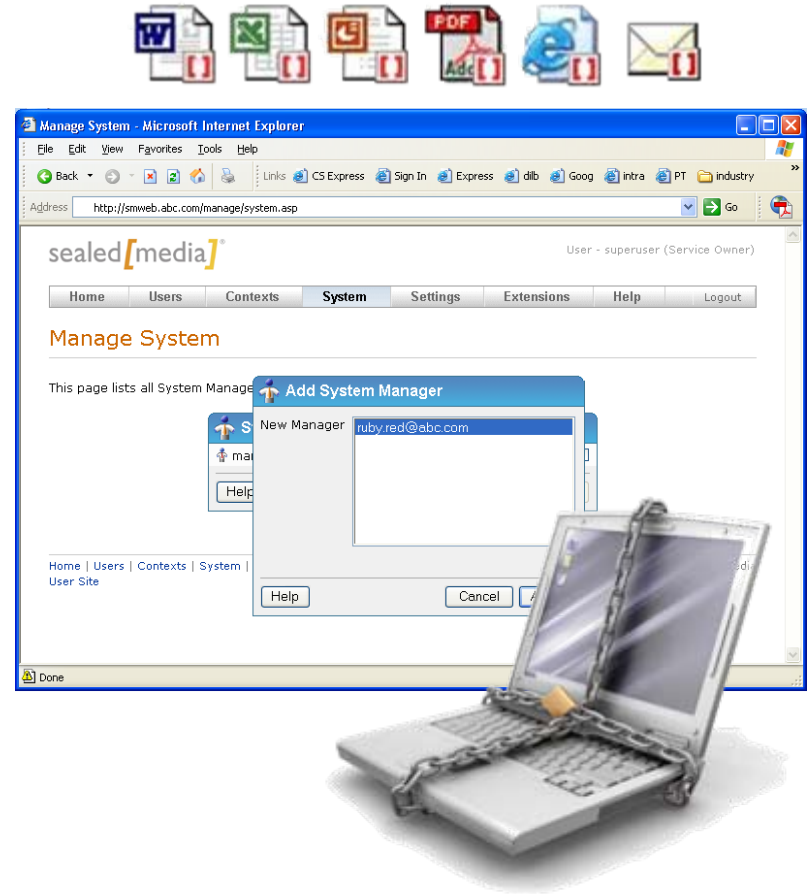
PDF

Manage System - Microsoft Internet Explorer

File Edit View Favorites Tools Help

Back Links CS Express Sign In Express dilb Goog intra PT industry

Address http://smweb.abc.com/manage/system.asp Go

sealed[media]®

User - superuser (Service Owner)

Home Users Contexts System Settings Extensions Help Logout

Manage System

This page lists all System Manage

S

ma

Help

Add System Manager

New Manager ruby.red@abc.com

Help Cancel A

Home | Users | Contexts | System |

User Site

Done